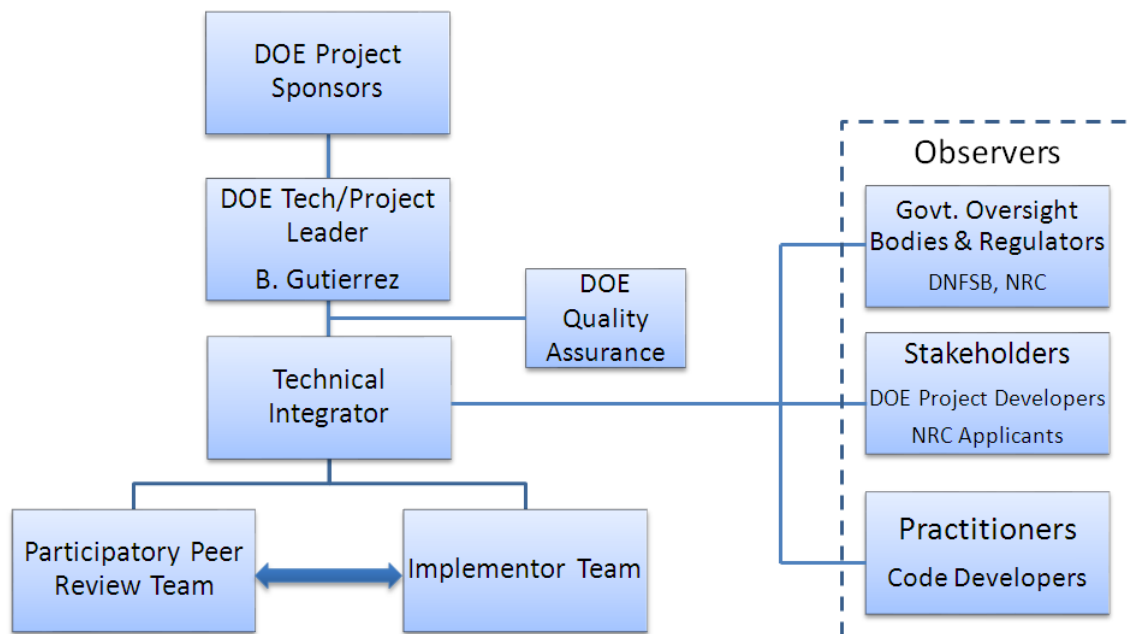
DOE Project Sponsors

DOE Tech/Project Leader
B. Gutierrez

DOE Quality Assurance

Technical Integrator

Participatory Peer Review Team

Implementor Team

Observers

Govt. Oversight Bodies & Regulators
DNFSB, NRC

Stakeholders
DOE Project Developers
NRC Applicants

Practitioners
Code Developers